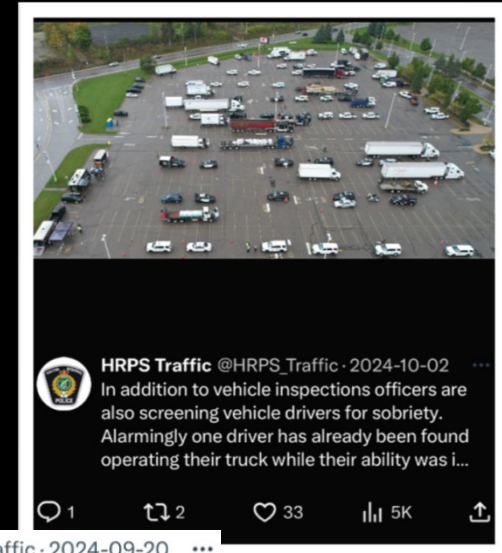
HRPS Traffic @HRPS_Traffic · 2024-10-02 ···
In addition to vehicle inspections officers are also screening vehicle drivers for sobriety. Alarmingly one driver has already been found operating their truck while their ability was i...

1 2 33 5K

affic · 2024-09-20 ···